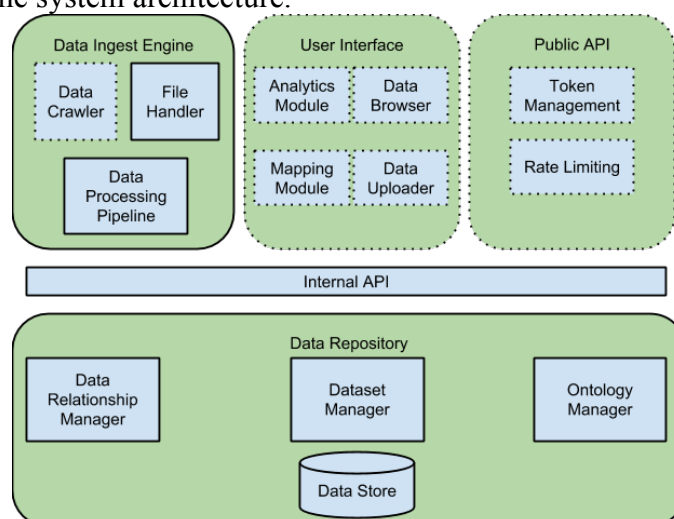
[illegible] system architecture.

Data Ingest Engine

Data Crawler

File Handler

Data Processing Pipeline

User Interface

Analytics Module

Data Browser

Mapping Module

Data Uploader

Public API

Token Management

Rate Limiting

Internal API

Data Repository

Data Relationship Manager

Dataset Manager

Ontology Manager

Data Store